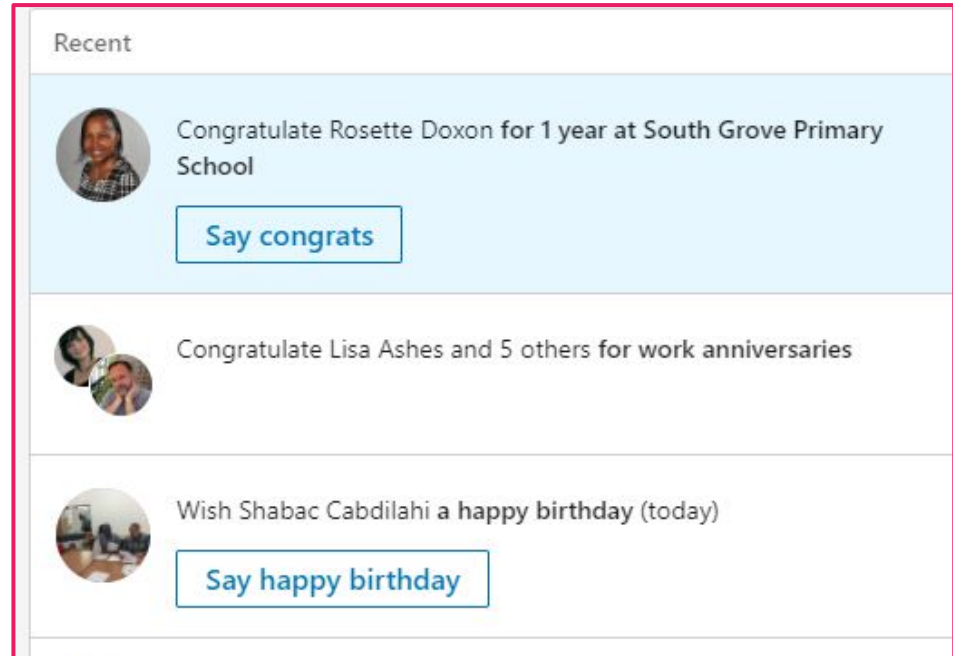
Recent

Congratulate Rosette Doxon for 1 year at South Grove Primary School

Say congrats

Congratulate Lisa Ashes and 5 others for work anniversaries

Wish Shabac Cabdilahi a happy birthday (today)

Say happy birthday